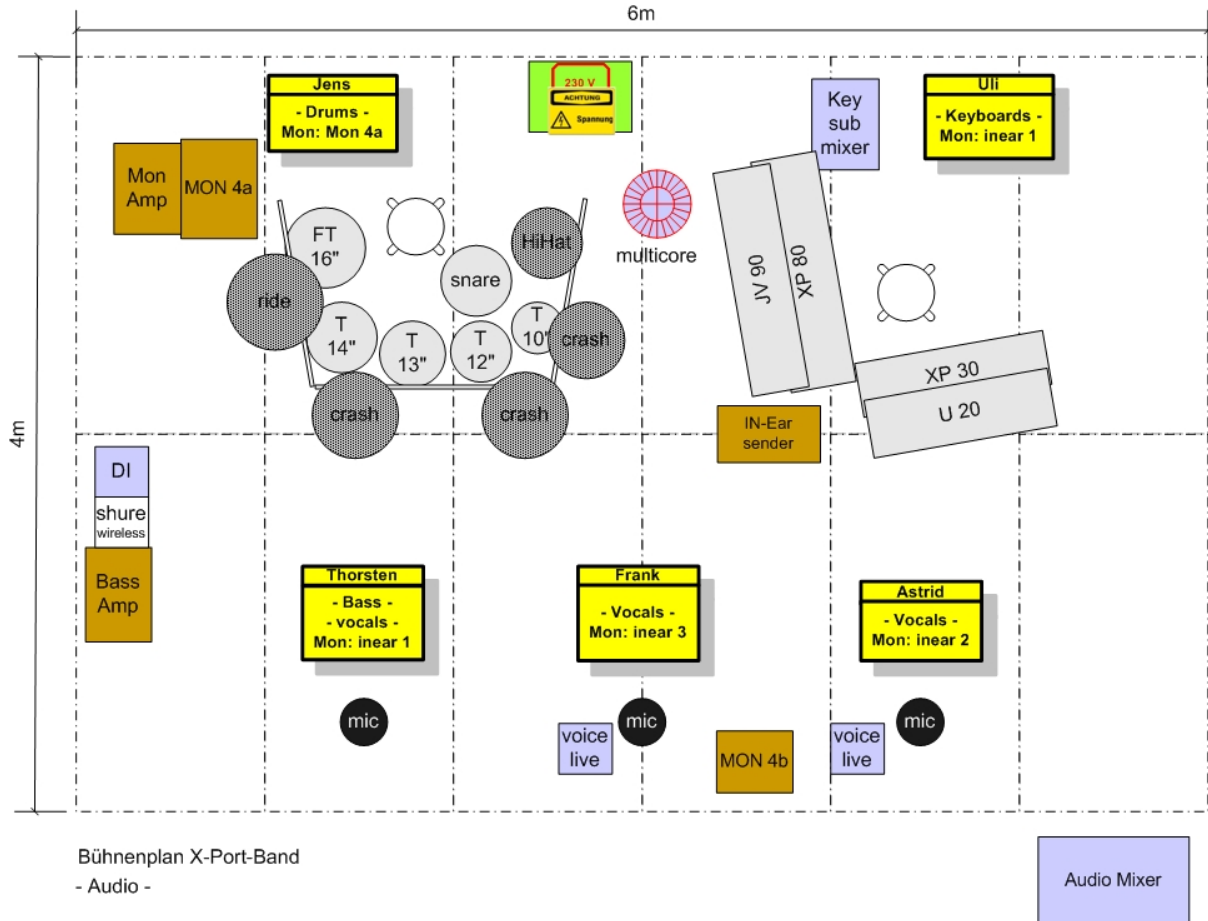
6m

4m

Jens
- Drums -
Mon: Mon 4a

230 V
ACHTUNG
Spannung

Key sub mixer

Uli
- Keyboards -
Mon: inear 1

Mon Amp

MON 4a

FT 16"

HiHat

multicore

JV 90

XP 80

snare

ride

T 14"

T 13"

T 12"

T 10"

crash

XP 30

U 20

crash

crash

IN-Ear sender

DI

shure
wireless

Bass Amp

Thorsten
- Bass -
- vocals -
Mon: inear 1

Frank
- Vocals -
Mon: inear 3

Astrid
- Vocals -
Mon: inear 2

mic

voice live

mic

MON 4b

voice live

mic

Bühnenplan X-Port-Band
- Audio -

Audio Mixer